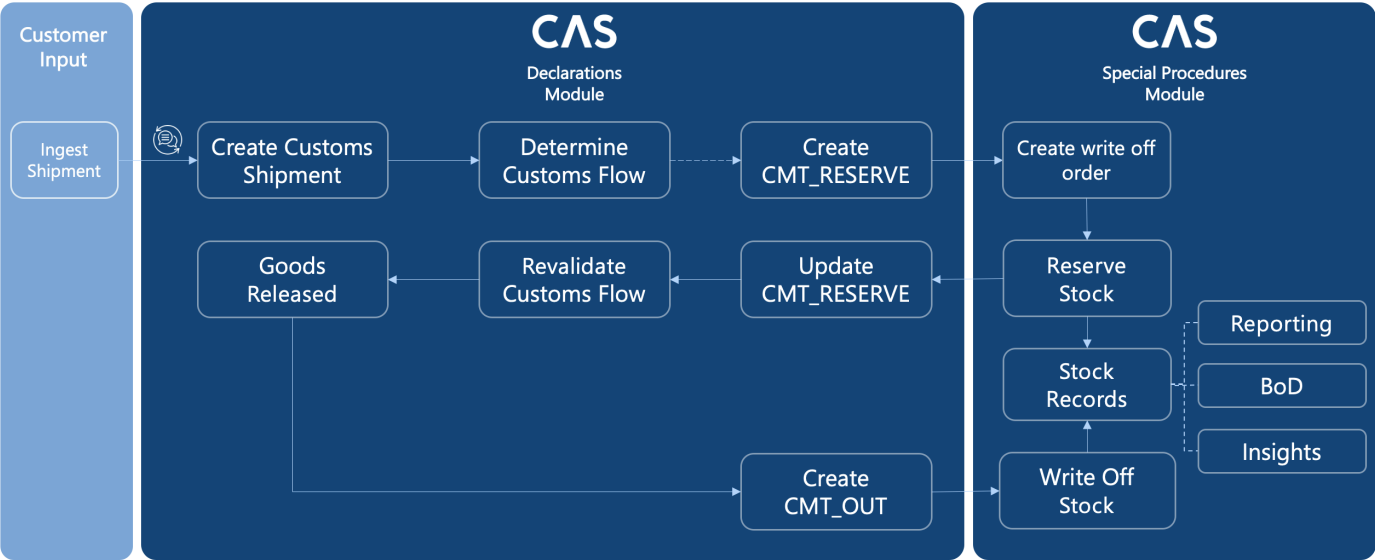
Customer Input

Ingest Shipment

CAS

Declarations Module

Create Customs Shipment

Determine Customs Flow

Create CMT_RESERVE

Goods Released

Revalidate Customs Flow

Update CMT_RESERVE

Create CMT_OUT

CAS

Special Procedures Module

Create write off order

Reserve Stock

Stock Records

Write Off Stock

Reporting

BoD

Insights